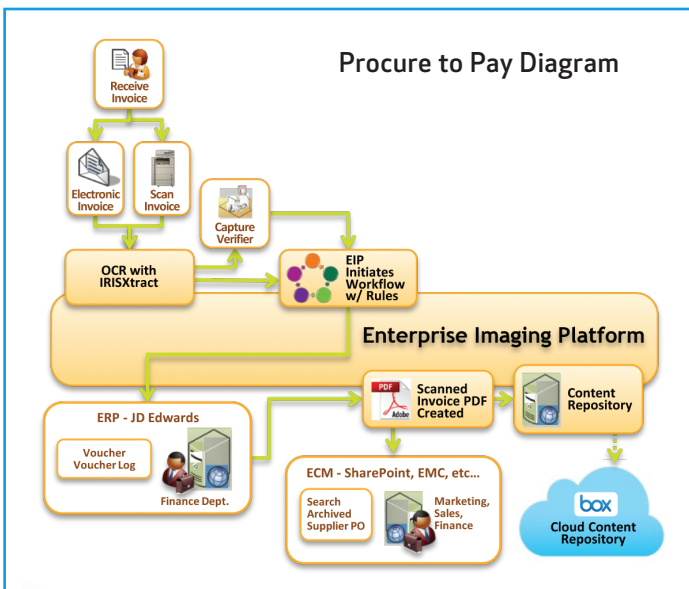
Procure to Pay Diagram

Receive Invoice

Electronic Invoice

Scan Invoice

Capture Verifier

OCR with IRISXtract

EIP Initiates Workflow w/ Rules

Enterprise Imaging Platform

ERP - JD Edwards

Voucher Voucher Log

Finance Dept.

PDF Adobe

Scanned Invoice PDF Created

Content Repository

ECM - SharePoint, EMC, etc...

Search Archived Supplier PO

Marketing, Sales, Finance

box

Cloud Content Repository